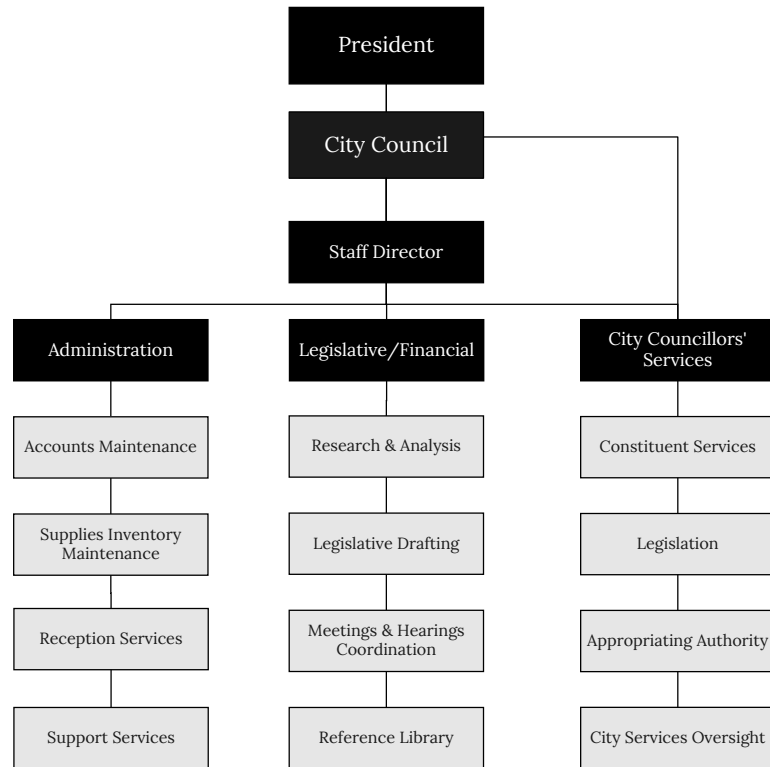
President

City Council

Staff Director

Administration

Accounts Maintenance

Supplies Inventory Maintenance

Reception Services

Support Services

Legislative/Financial

Research & Analysis

Legislative Drafting

Meetings & Hearings Coordination

Reference Library

City Councillors' Services

Constituent Services

Legislation

Appropriating Authority

City Services Oversight